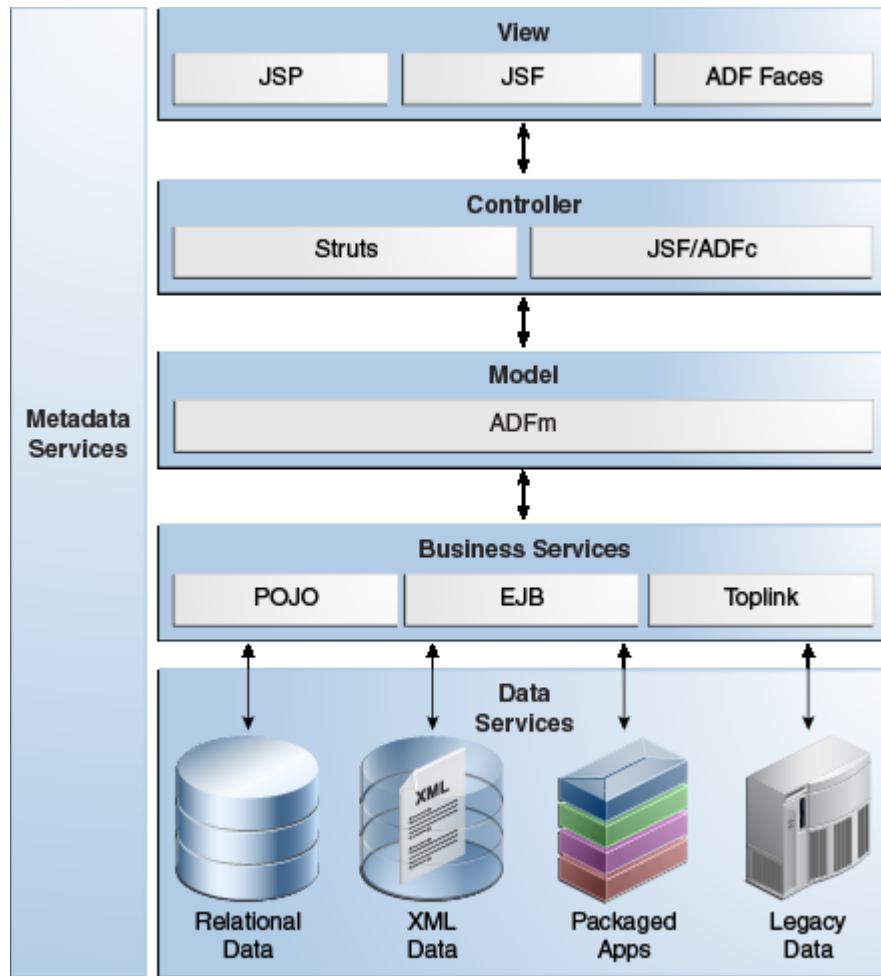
Metadata Services

View

JSP

JSF

ADF Faces

Controller

Struts

JSF/ADFc

Model

ADFm

Business Services

POJO

EJB

Toplink

Data Services

XML

Relational Data

XML Data

Packaged Apps

Legacy Data